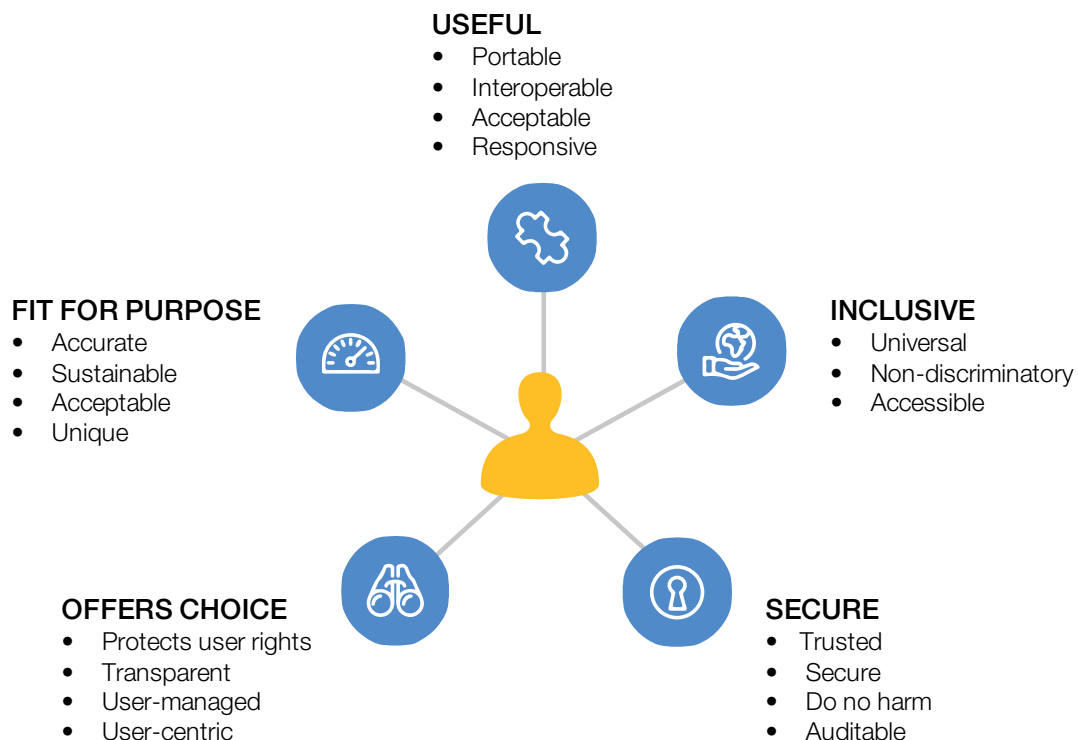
USEFUL
- Portable
- Interoperable
- Acceptable
- Responsive

FIT FOR PURPOSE
- Accurate
- Sustainable
- Acceptable
- Unique

INCLUSIVE
- Universal
- Non-discriminatory
- Accessible

OFFERS CHOICE
- Protects user rights
- Transparent
- User-managed
- User-centric

SECURE
- Trusted
- Secure
- Do no harm
- Auditable